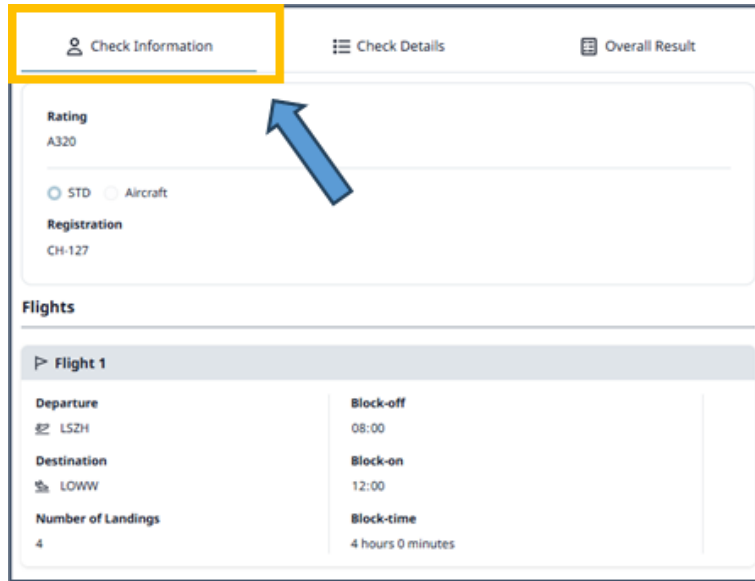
Check Information

Check Details

Overall Result

Rating
A320

STD Aircraft

Registration
CH-127

Flights

Flight 1

Departure
LSZH

Destination
LOWW

Number of Landings
4

Block-off
08:00

Block-on
12:00

Block-time
4 hours 0 minutes